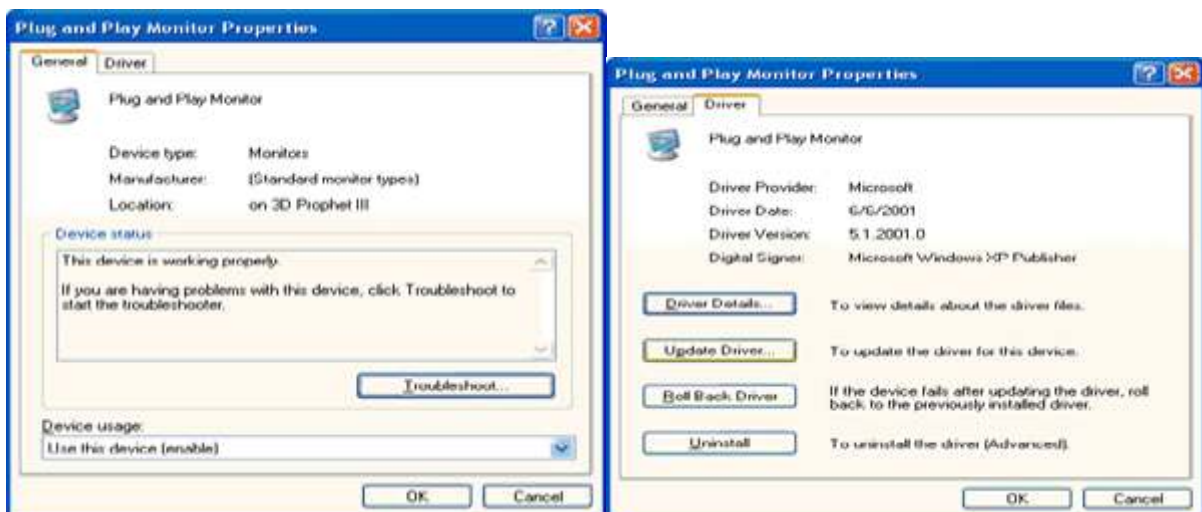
Plug and Play Monitor Properties

General | Driver

Plug and Play Monitor

Device type: Monitors

Manufacturer: (Standard monitor types)

Location: on 3D Prophet III

Device status

This device is working properly.

If you are having problems with this device, click Troubleshoot to start the troubleshooter.

Troubleshoot...

Device usage:

Use this device (enable)

OK | Cancel

Plug and Play Monitor Properties

General | Driver

Plug and Play Monitor

Driver Provider: Microsoft

Driver Date: 6/6/2001

Driver Version: 5.1.2001.0

Digital Signer: Microsoft Windows XP Publisher

Driver Details... To view details about the driver files.

Update Driver... To update the driver for this device.

Roll Back Driver If the device fails after updating the driver, roll back to the previously installed driver.

Uninstall To uninstall the driver (Advanced).

OK | Cancel